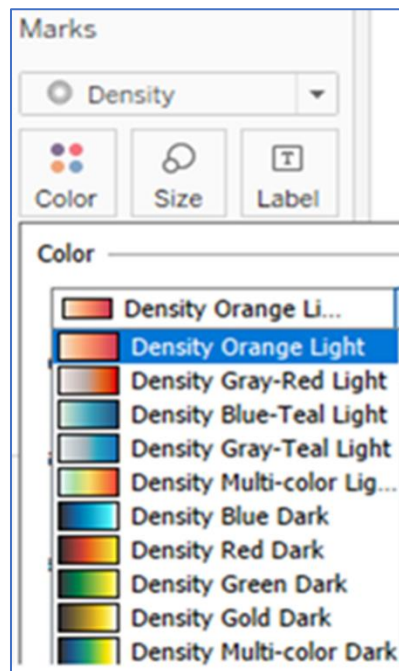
Marks

Density

Color

Size

Label

Color

Density Orange Li...

Density Orange Light

Density Gray-Red Light

Density Blue-Teal Light

Density Gray-Teal Light

Density Multi-color Lig...

Density Blue Dark

Density Red Dark

Density Green Dark

Density Gold Dark

Density Multi-color Dark